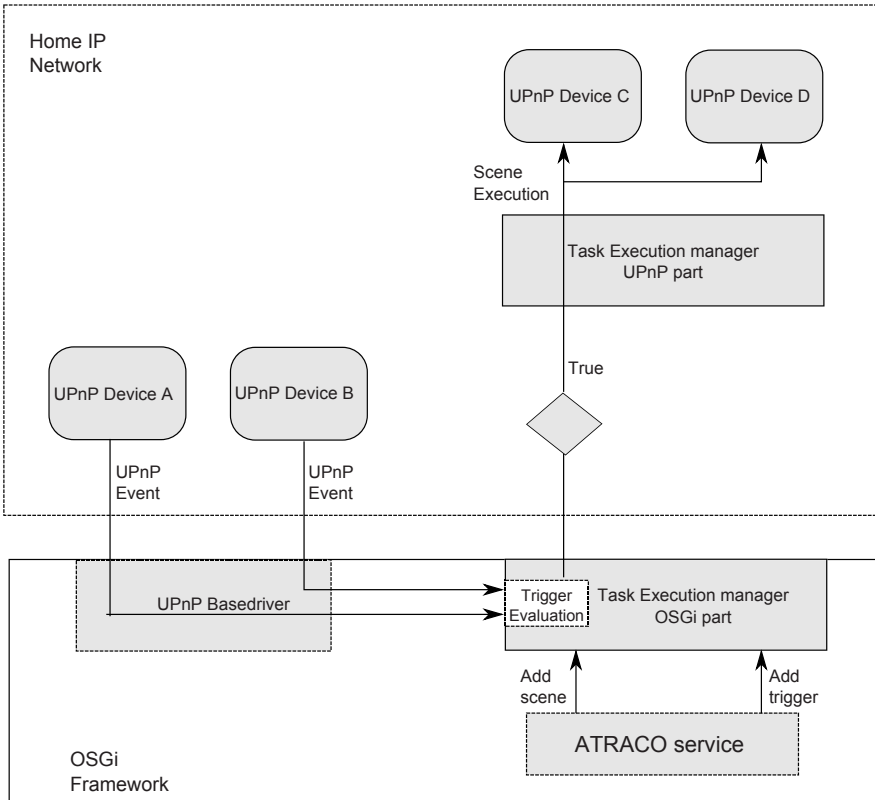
Home IP Network

UPnP Device C

UPnP Device D

Scene Execution

Task Execution manager UPnP part

True

UPnP Device A

UPnP Device B

UPnP Event

UPnP Event

UPnP Basedriver

Trigger Evaluation

Task Execution manager OSGi part

Add scene

Add trigger

ATRACO service

OSGi Framework